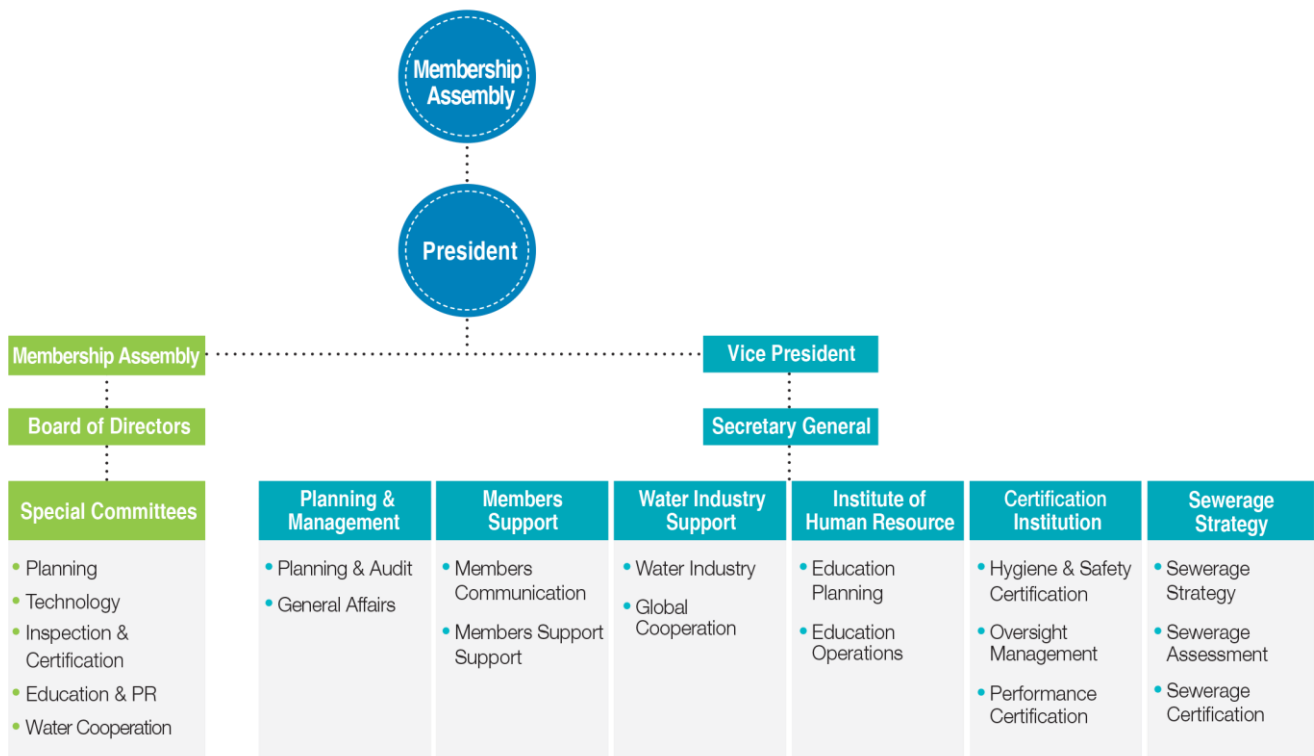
Membership Assembly

President

Membership Assembly

Vice President

Board of Directors

Secretary General

Special Committees
- Planning
- Technology
- Inspection & Certification
- Education & PR
- Water Cooperation

Planning & Management
- Planning & Audit
- General Affairs

Members Support
- Members Communication
- Members Support Support

Water Industry Support
- Water Industry
- Global Cooperation

Institute of Human Resource
- Education Planning
- Education Operations

Certification Institution
- Hygiene & Safety Certification
- Oversight Management
- Performance Certification

Sewerage Strategy
- Sewerage Strategy
- Sewerage Assessment
- Sewerage Certification